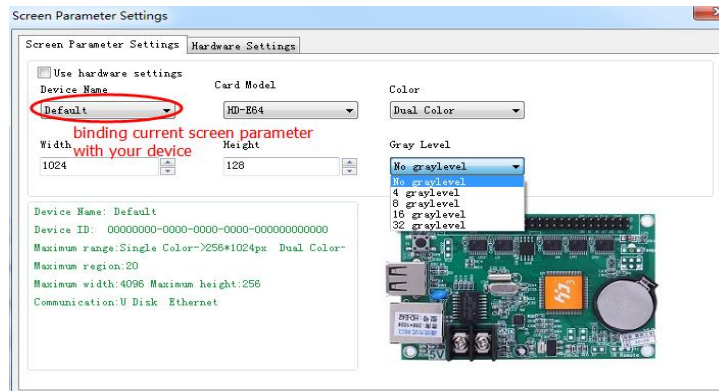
Screen Parameter Settings

Screen Parameter Settings | Hardware Settings

Use hardware settings

Device Name
Default

Card Model
HD-E64

Color
Dual Color

binding current screen parameter with your device

Width
1024

Height
128

Gray Level
No graylevel

No graylevel
4 graylevel
8 graylevel
16 graylevel
32 graylevel

Device Name: Default
Device ID: 00000000-0000-0000-0000-000000000000
Maximum range:Single Color->256*1024px Dual Color-
Maximum region:20
Maximum width:4096 Maximum height:256
Communication:U Disk Ethernet